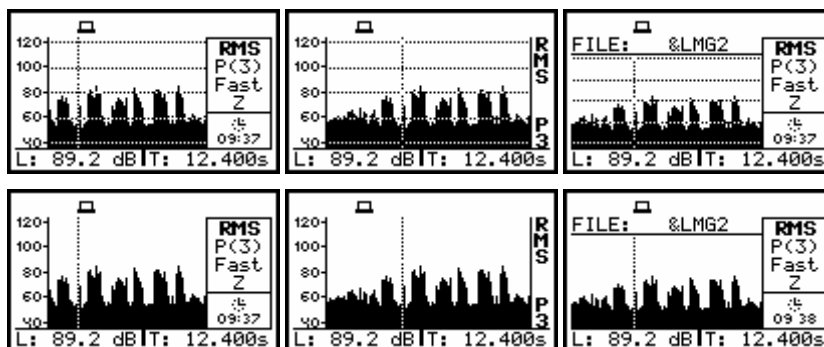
120
100
80
60
40
RMS
P(3)
Fast
Z
09:37
L: 89.2 dB T: 12.400s

120
100
80
60
40
R
M
S
P
3
L: 89.2 dB T: 12.400s

FILE: &LMG2
RMS
P(3)
Fast
Z
09:37
L: 89.2 dB T: 12.400s

120
100
80
60
40
RMS
P(3)
Fast
Z
09:37
L: 89.2 dB T: 12.400s

120
100
80
60
40
R
M
S
P
3
L: 89.2 dB T: 12.400s

FILE: &LMG2
RMS
P(3)
Fast
Z
09:38
L: 89.2 dB T: 12.400s